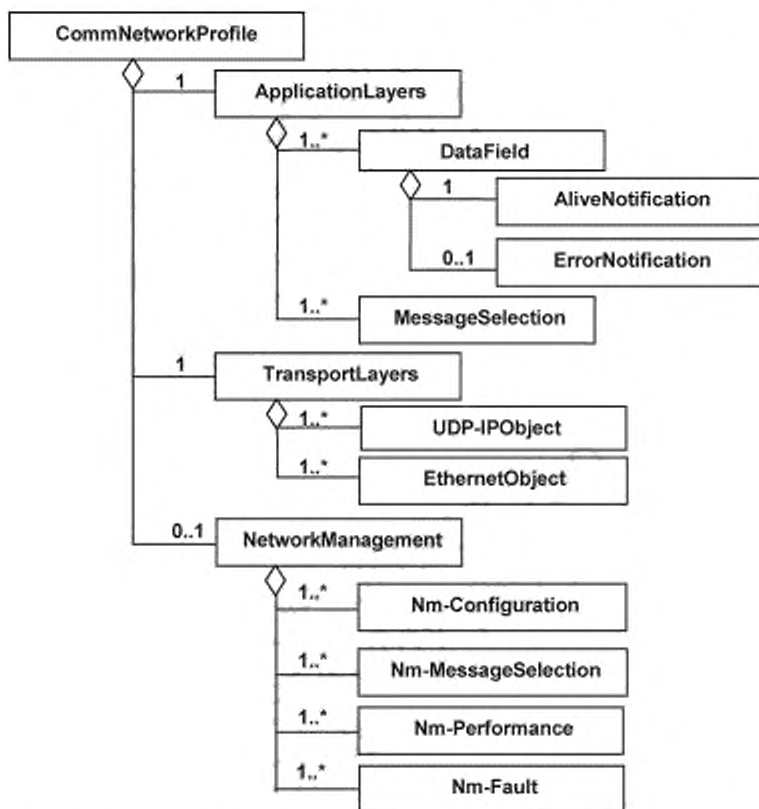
CommNetworkProfile
1
ApplicationLayers
1..*
DataField
1
AliveNotification
0..1
ErrorNotification
1..*
MessageSelection
1
TransportLayers
1..*
UDP-IPObject
1..*
EthernetObject
0..1
NetworkManagement
1..*
Nm-Configuration
1..*
Nm-MessageSelection
1..*
Nm-Performance
1..*
Nm-Fault